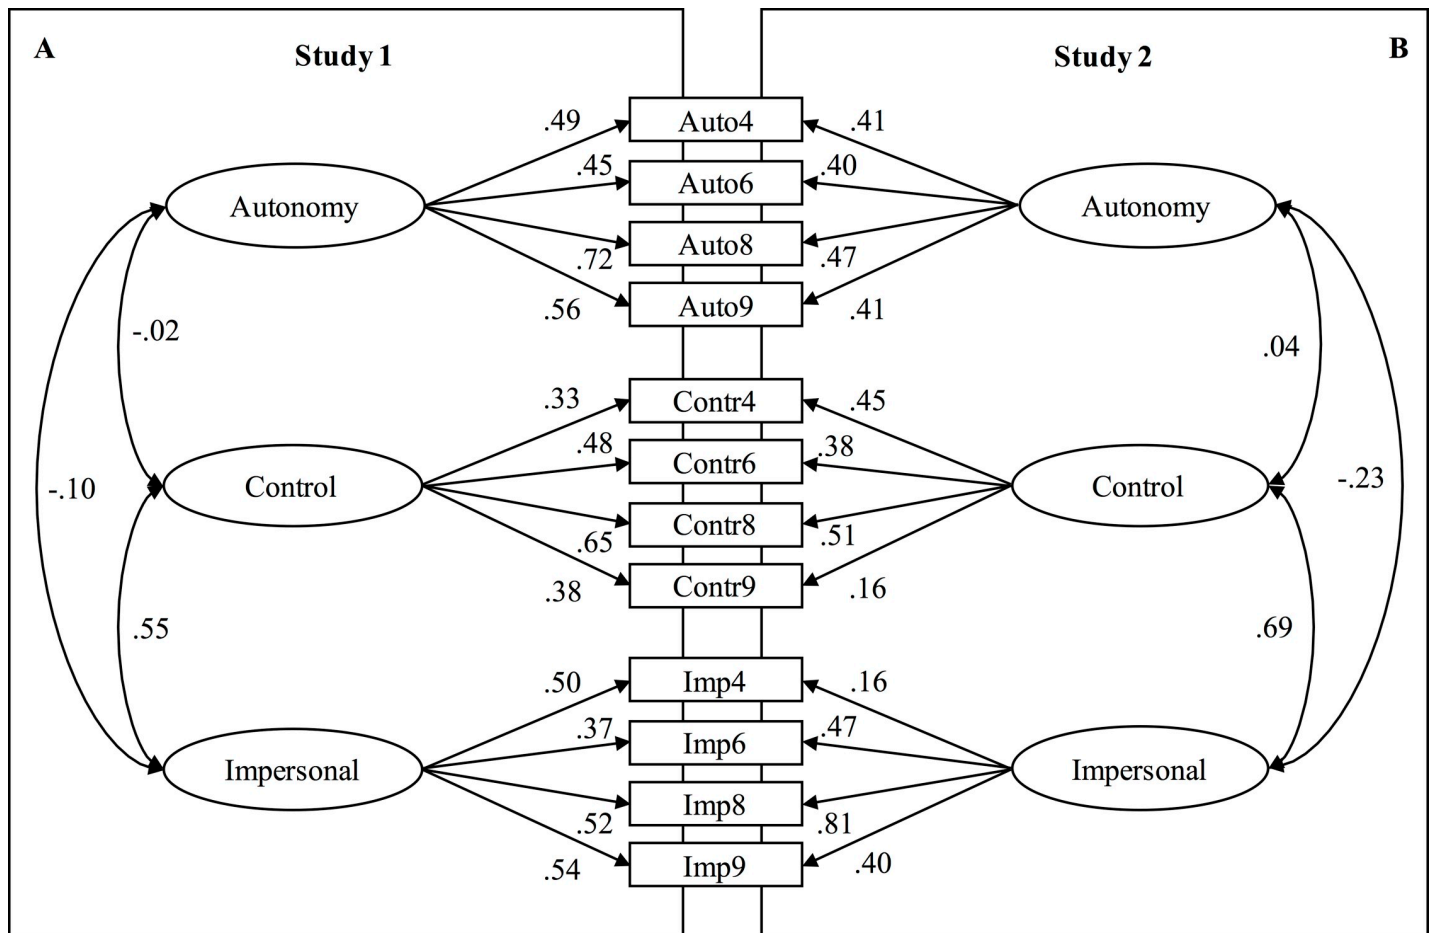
A

Study 1

Study 2

B

.49
Auto4
.41
.45
Auto6
.40
Autonomy
Autonomy
Auto8
.72
.47
.56
Auto9
.41
-.02
.04
.33
Contr4
.45
.48
Contr6
.38
-.10
Control
Control
-.23
Contr8
.65
.51
.38
Contr9
.16
.55
.69
.50
Imp4
.16
.37
Imp6
.47
Impersonal
Impersonal
Imp8
.52
.81
.54
Imp9
.40